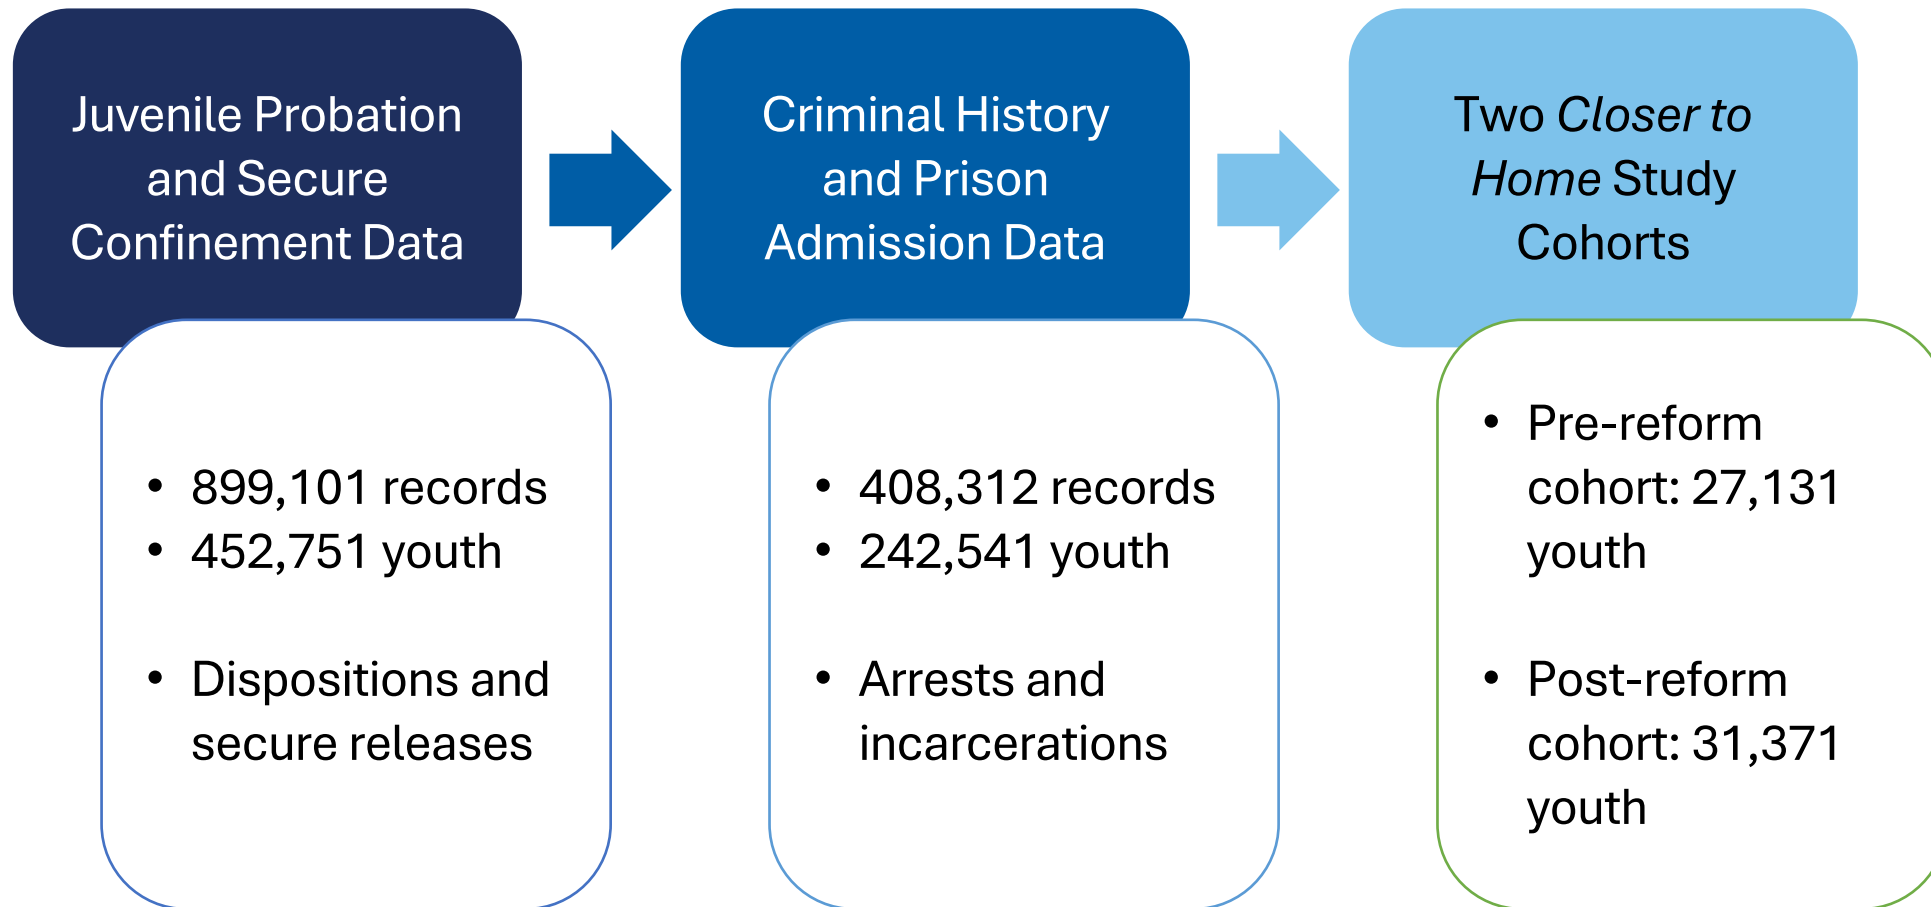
Juvenile Probation and Secure Confinement Data

- 899,101 records
- 452,751 youth

- Dispositions and secure releases

Criminal History and Prison Admission Data

- 408,312 records
- 242,541 youth

- Arrests and incarcerations

Two *Closer to Home* Study Cohorts

- Pre-reform cohort: 27,131 youth

- Post-reform cohort: 31,371 youth